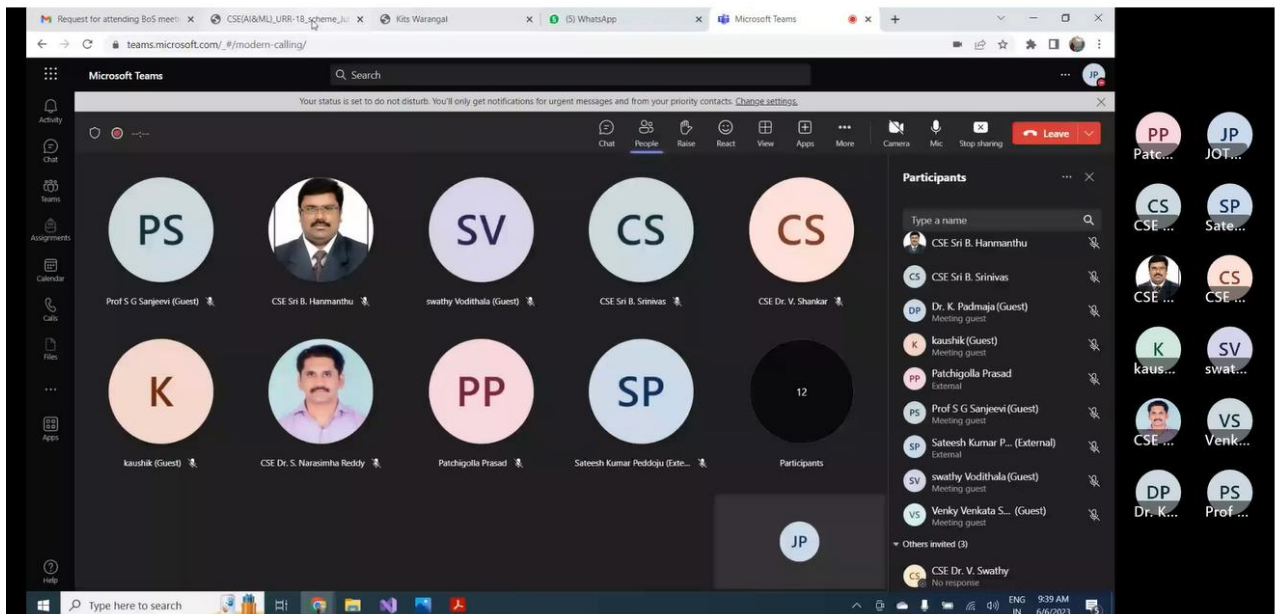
Request for attending BoS meeti ×
CSE(AI&ML)_URR-18_scheme_Ju ×
Kits Warangal ×
(5) WhatsApp ×
Microsoft Teams ×
+

teams.microsoft.com/_#/modern-calling/

Microsoft Teams
Search
JP

Activity
Chat
Teams
Assignments
Calendar
Calls
Files
...
Apps
Help

Your status is set to do not disturb. You'll only get notifications for urgent messages and from your priority contacts. Change settings.

Chat People Raise React View Apps More Camera Mic Stop sharing Leave

PS
Prof S G Sanjeevi (Guest)
CSE Sri B. Hanmanthu
SV
swathy Vodithala (Guest)
CS
CSE Sri B. Srinivas
CS
CSE Dr. V. Shankar
K
kaushik (Guest)
CSE Dr. S. Narasimha Reddy
PP
Patchigolla Prasad
SP
Sateesh Kumar Peddoju (Exte...
12
Participants
JP

Participants
Type a name
CSE Sri B. Hanmanthu
CS CSE Sri B. Srinivas
DP Dr. K. Padmaja (Guest)
Meeting guest
K kaushik (Guest)
Meeting guest
PP Patchigolla Prasad
External
PS Prof S G Sanjeevi (Guest)
Meeting guest
SP Sateesh Kumar P... (External)
External
SV swathy Vodithala (Guest)
Meeting guest
VS Venky Venkata S... (Guest)
Meeting guest
Others invited (3)
CS CSE Dr. V. Swathy
No response

PP Patc...
JP JOT...
CS CSE...
SP Sate...
CSE ...
CS CSE...
K kaus...
SV swat...
CSE...
VS Venk...
DP Dr. K...
PS Prof ...

Type here to search
ENG IN 9:39 AM 6/6/2023